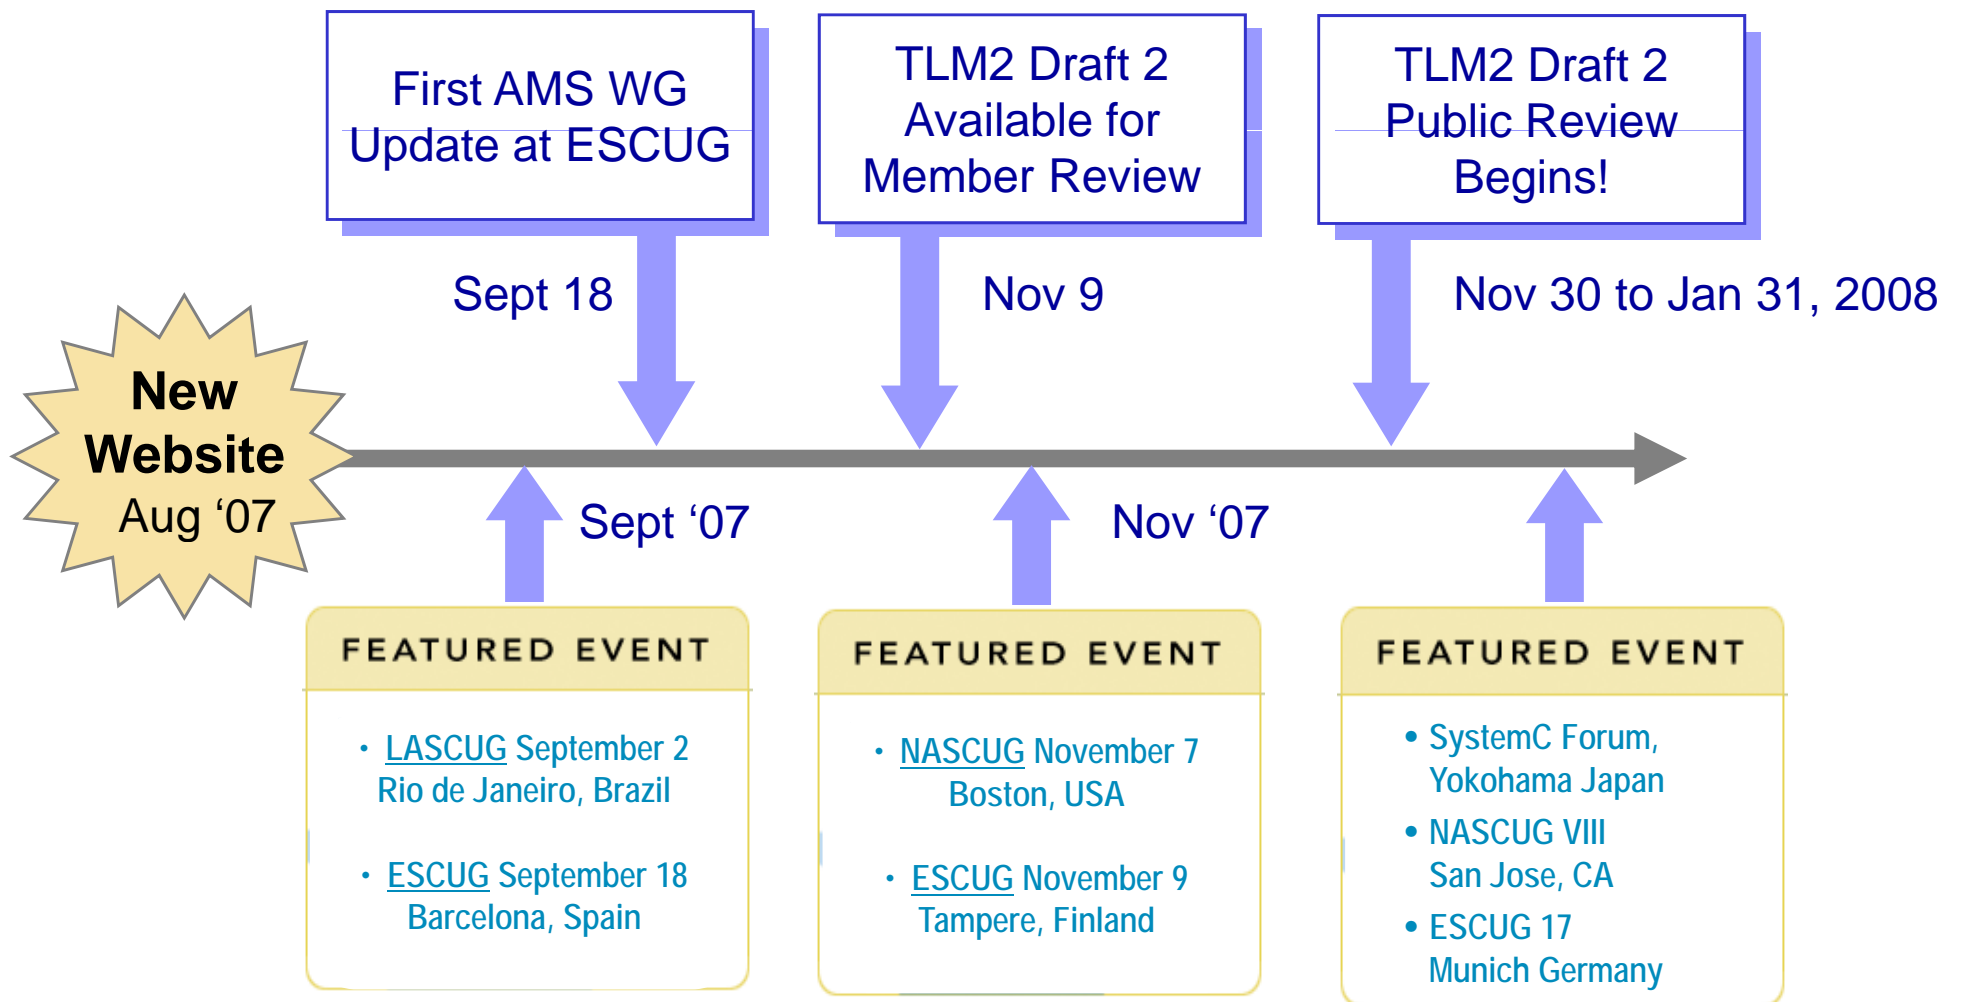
First AMS WG Update at ESCUG

TLM2 Draft 2 Available for Member Review

TLM2 Draft 2 Public Review Begins!

Sept 18

Nov 9

Nov 30 to Jan 31, 2008

New Website Aug ‘07

Sept ‘07

Nov ‘07

FEATURED EVENT

• LASCUG September 2 Rio de Janeiro, Brazil

• ESCUG September 18 Barcelona, Spain

FEATURED EVENT

• NASCUG November 7 Boston, USA

• ESCUG November 9 Tampere, Finland

FEATURED EVENT

• SystemC Forum, Yokohama Japan

• NASCUG VIII San Jose, CA

• ESCUG 17 Munich Germany